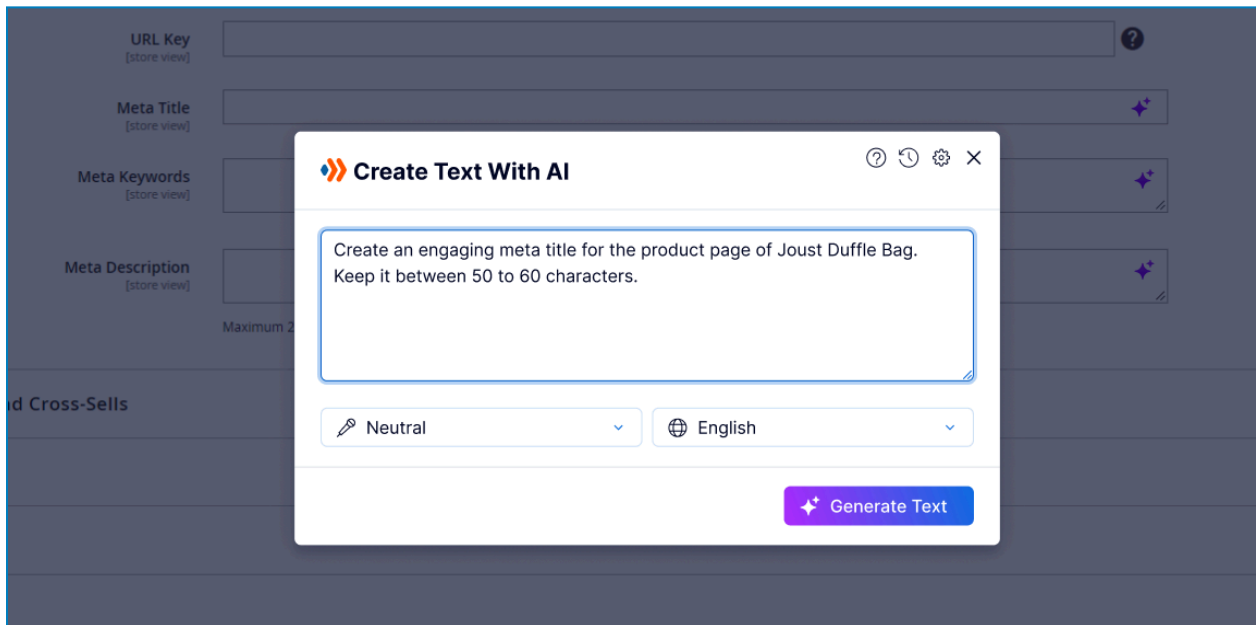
URL Key
[store view]

Meta Title
[store view]

Meta Keywords
[store view]

Meta Description
[store view]

Maximum 2

d Cross-Sells

Create Text With AI

Create an engaging meta title for the product page of Joust Duffle Bag. Keep it between 50 to 60 characters.

Neutral

English

Generate Text